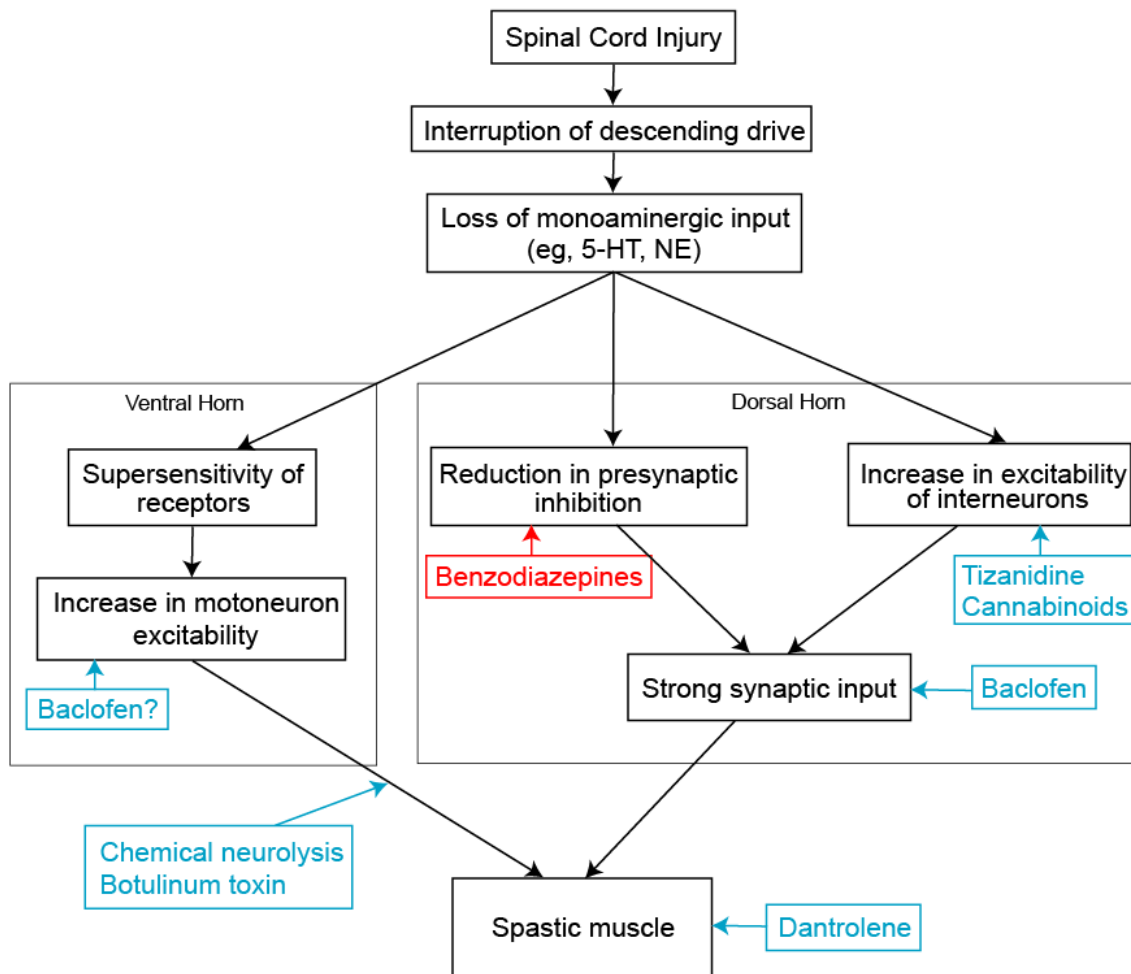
Spinal Cord Injury

Interruption of descending drive

Loss of monoaminergic input (eg, 5-HT, NE)

Ventral Horn

Supersensitivity of receptors

Increase in motoneuron excitability

Baclofen?

Dorsal Horn

Reduction in presynaptic inhibition

Benzodiazepines

Increase in excitability of interneurons

Tizanidine
Cannabinoids

Strong synaptic input

Baclofen

Chemical neurolysis
Botulinum toxin

Spastic muscle

Dantrolene